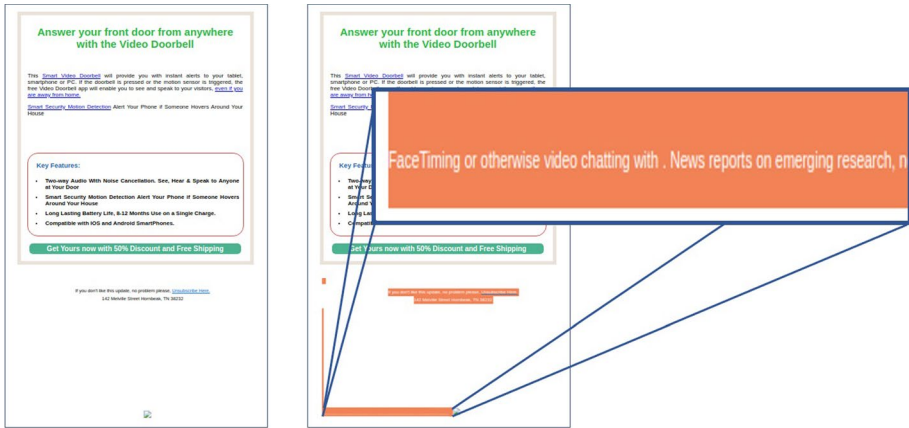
Answer your front door from anywhere with the Video Doorbell

This Smart Video Doorbell will provide you with instant alerts to your tablet, smartphone or PC. If the doorbell is pressed or the motion sensor is triggered, the free Video Doorbell app will enable you to see and speak to your visitors, even if you are away from home.

Smart Security Motion Detection Alert Your Phone If Someone Hovers Around Your House

Key Features:

- Two-way Audio With Noise Cancellation. See, Hear & Speak to Anyone at Your Door
- Smart Security Motion Detection Alert Your Phone If Someone Hovers Around Your House
- Long Lasting Battery Life, 8-12 Months Use on a Single Charge.
- Compatible with IOS and Android SmartPhones.

Get Yours now with 50% Discount and Free Shipping

If you don't like this update, no problem please, Unsubscribe here.
142 Melville Street Hornbeak, TN 38232

Answer your front door from anywhere with the Video Doorbell

This Smart Video Doorbell will provide you with instant alerts to your tablet, smartphone or PC. If the doorbell is pressed or the motion sensor is triggered, the free Video Doorbe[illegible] are away from ho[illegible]

Smart Security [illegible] House

Key Featu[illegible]

- Two-way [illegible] at Your D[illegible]
- Smart Se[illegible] Around Y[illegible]
- Long Las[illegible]
- Compati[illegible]

Get Yours now with 50% Discount and Free Shipping

If you don't like this update, no problem please, Unsubscribe here.
142 Melville Street Hornbeak, TN 38232

FaceTiming or otherwise video chatting with . News reports on emerging research, n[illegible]